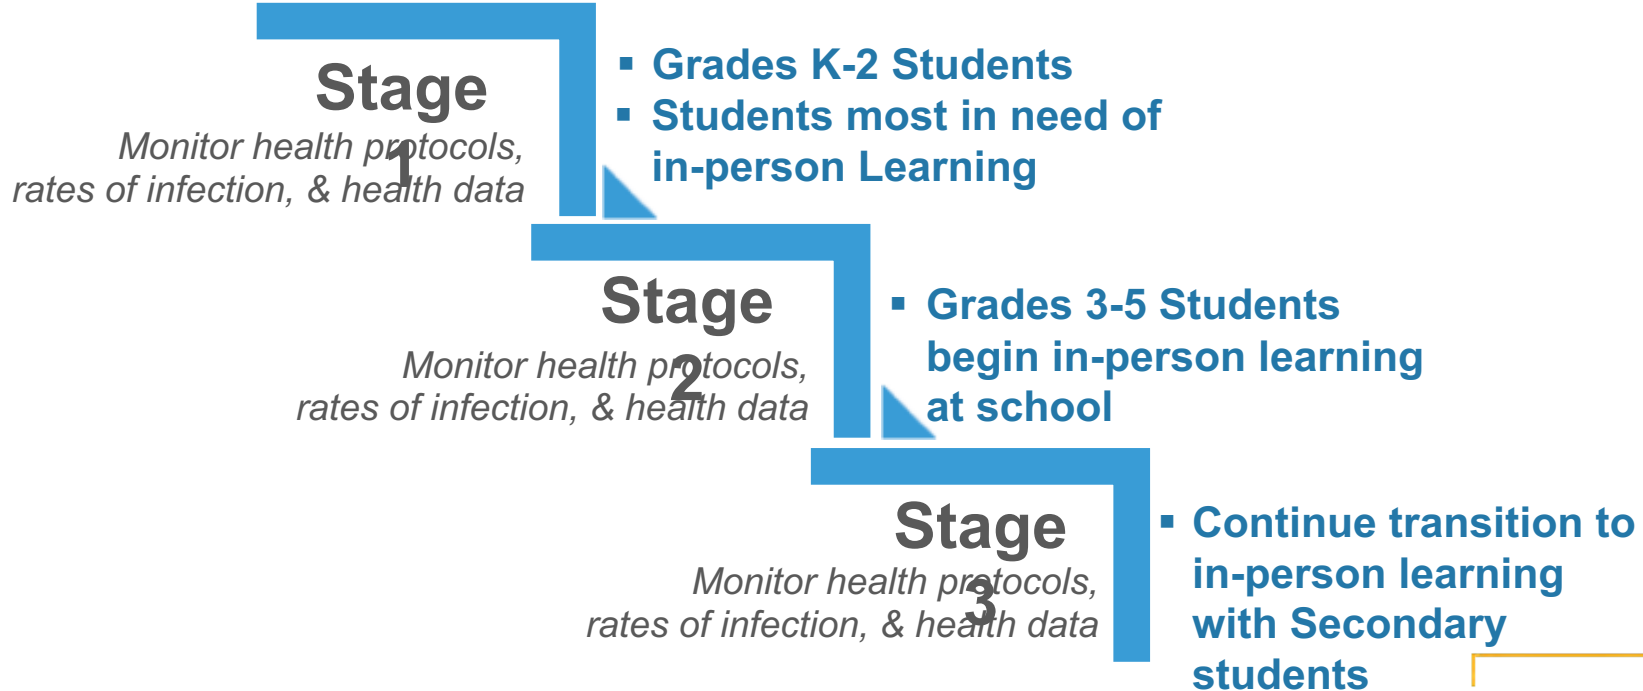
Stage 1
Monitor health protocols, rates of infection, & health data

▪ Grades K-2 Students
▪ Students most in need of in-person Learning

Stage 2
Monitor health protocols, rates of infection, & health data

▪ Grades 3-5 Students begin in-person learning at school

Stage 3
Monitor health protocols, rates of infection, & health data

▪ Continue transition to in-person learning with Secondary students